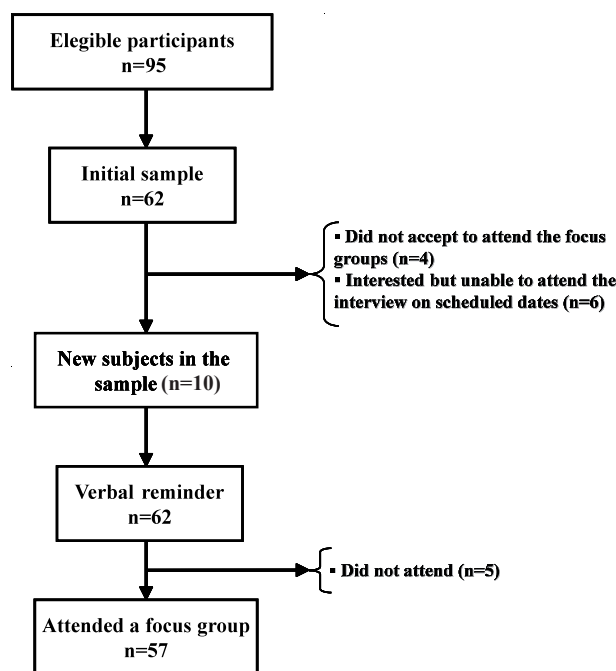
Elegible participants
n=95

Initial sample
n=62

▪ Did not accept to attend the focus groups (n=4)
▪ Interested but unable to attend the interview on scheduled dates (n=6)

New subjects in the sample (n=10)

Verbal reminder
n=62

▪ Did not attend (n=5)

Attended a focus group
n=57